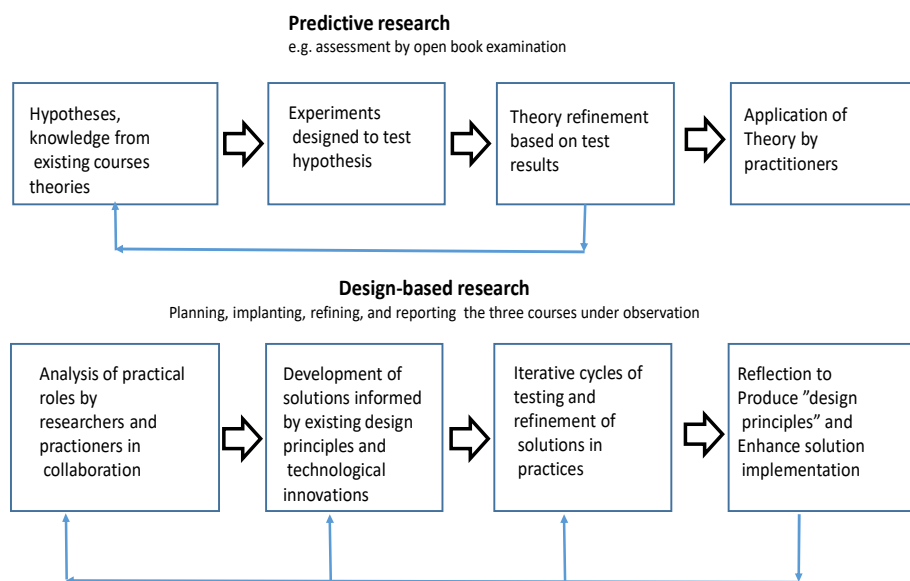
**Predictive research**
e.g. assessment by open book examination

Hypotheses, knowledge from existing courses theories

Experiments designed to test hypothesis

Theory refinement based on test results

Application of Theory by practitioners

**Design-based research**
Planning, implanting, refining, and reporting the three courses under observation

Analysis of practical roles by researchers and practioners in collaboration

Development of solutions informed by existing design principles and technological innovations

Iterative cycles of testing and refinement of solutions in practices

Reflection to Produce "design principles" and Enhance solution implementation